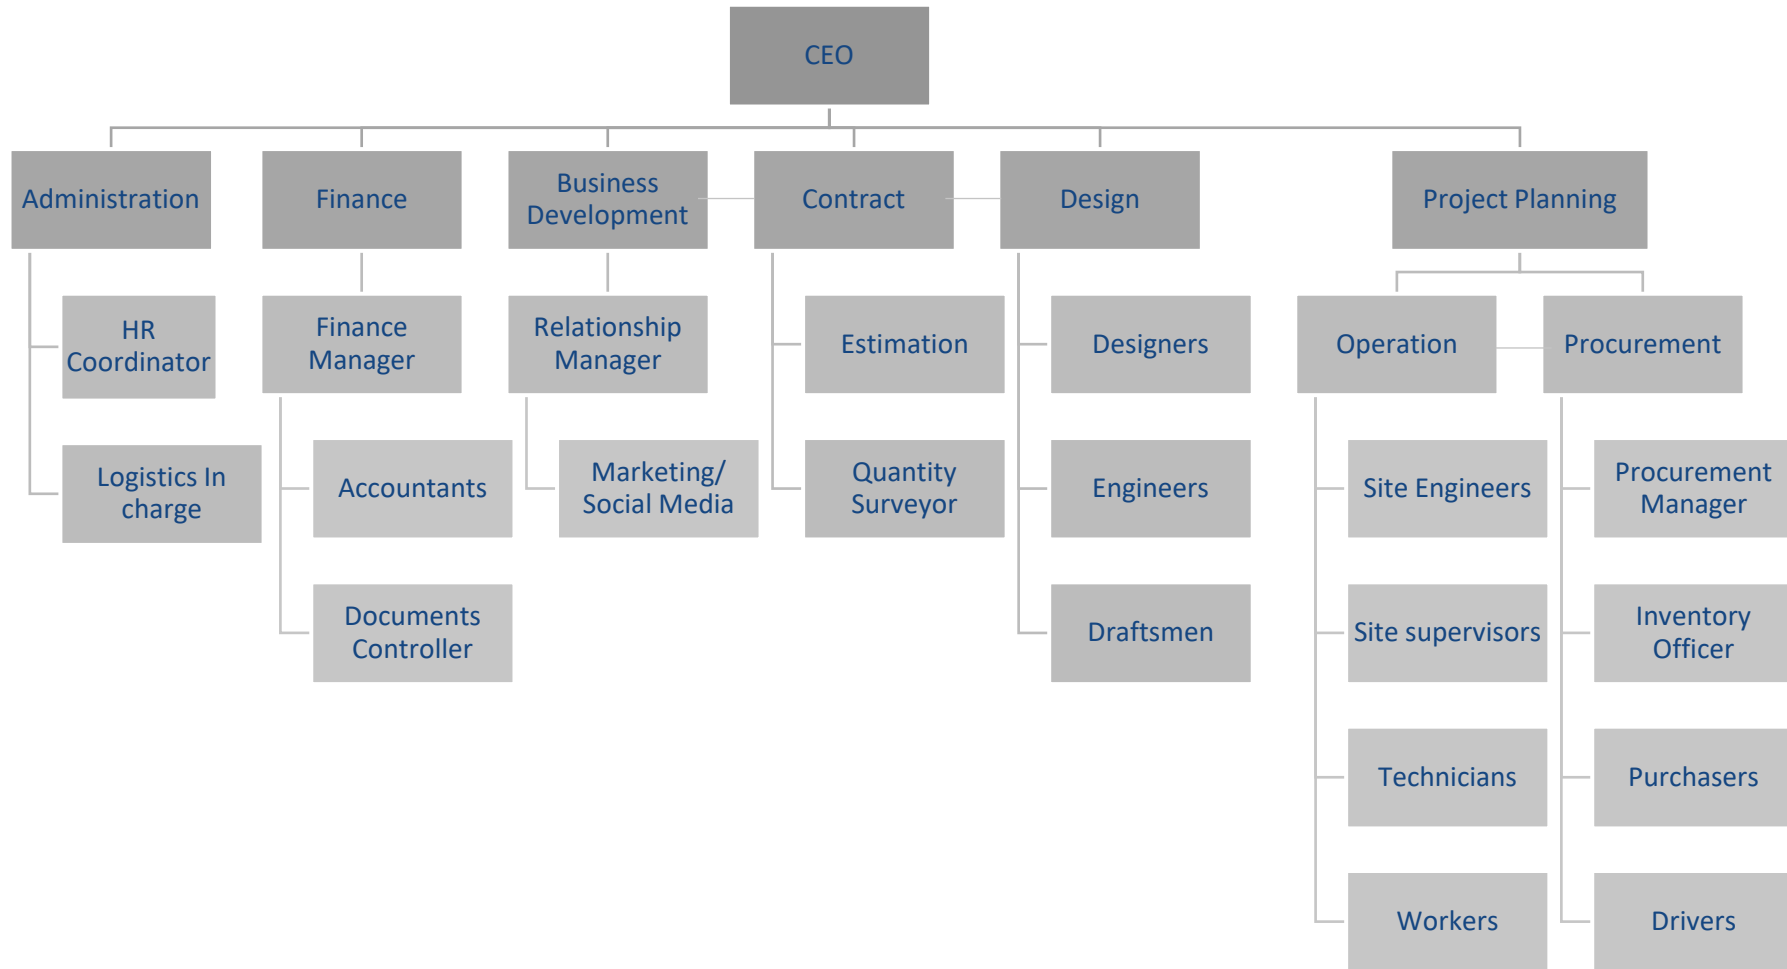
CEO

Administration

HR Coordinator

Logistics In charge

Finance

Finance Manager

Accountants

Documents Controller

Business Development

Relationship Manager

Marketing/ Social Media

Contract

Estimation

Quantity Surveyor

Design

Designers

Engineers

Draftsmen

Project Planning

Operation

Site Engineers

Site supervisors

Technicians

Workers

Procurement

Procurement Manager

Inventory Officer

Purchasers

Drivers